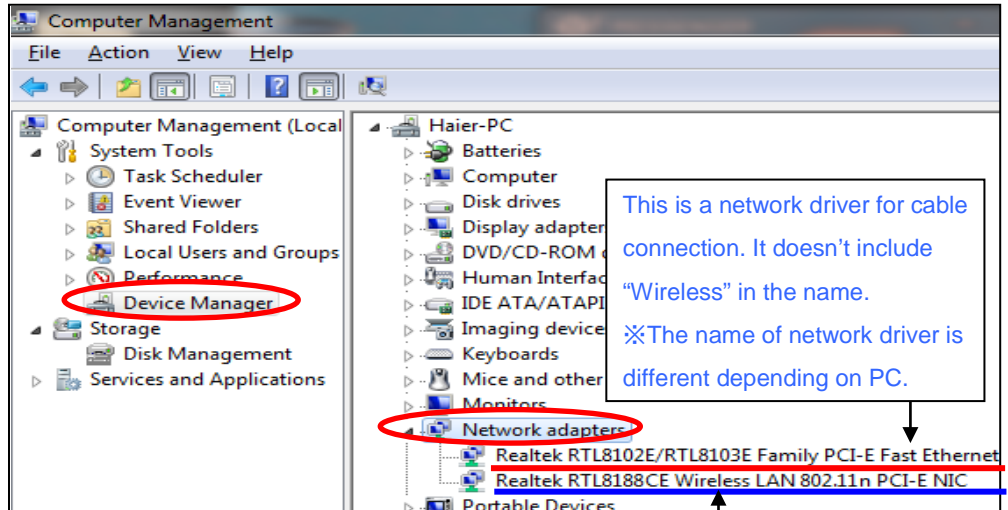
Computer Management

File Action View Help

Computer Management (Local
System Tools
Task Scheduler
Event Viewer
Shared Folders
Local Users and Groups
Performance
Device Manager
Storage
Disk Management
Services and Applications

Haier-PC
Batteries
Computer
Disk drives
Display adapter
DVD/CD-ROM d
Human Interfac
IDE ATA/ATAPI
Imaging device
Keyboards
Mice and other
Monitors
Network adapters
Realtek RTL8102E/RTL8103E Family PCI-E Fast Ethernet
Realtek RTL8188CE Wireless LAN 802.11n PCI-E NIC
Portable Devices

This is a network driver for cable connection. It doesn't include "Wireless" in the name.
※The name of network driver is different depending on PC.